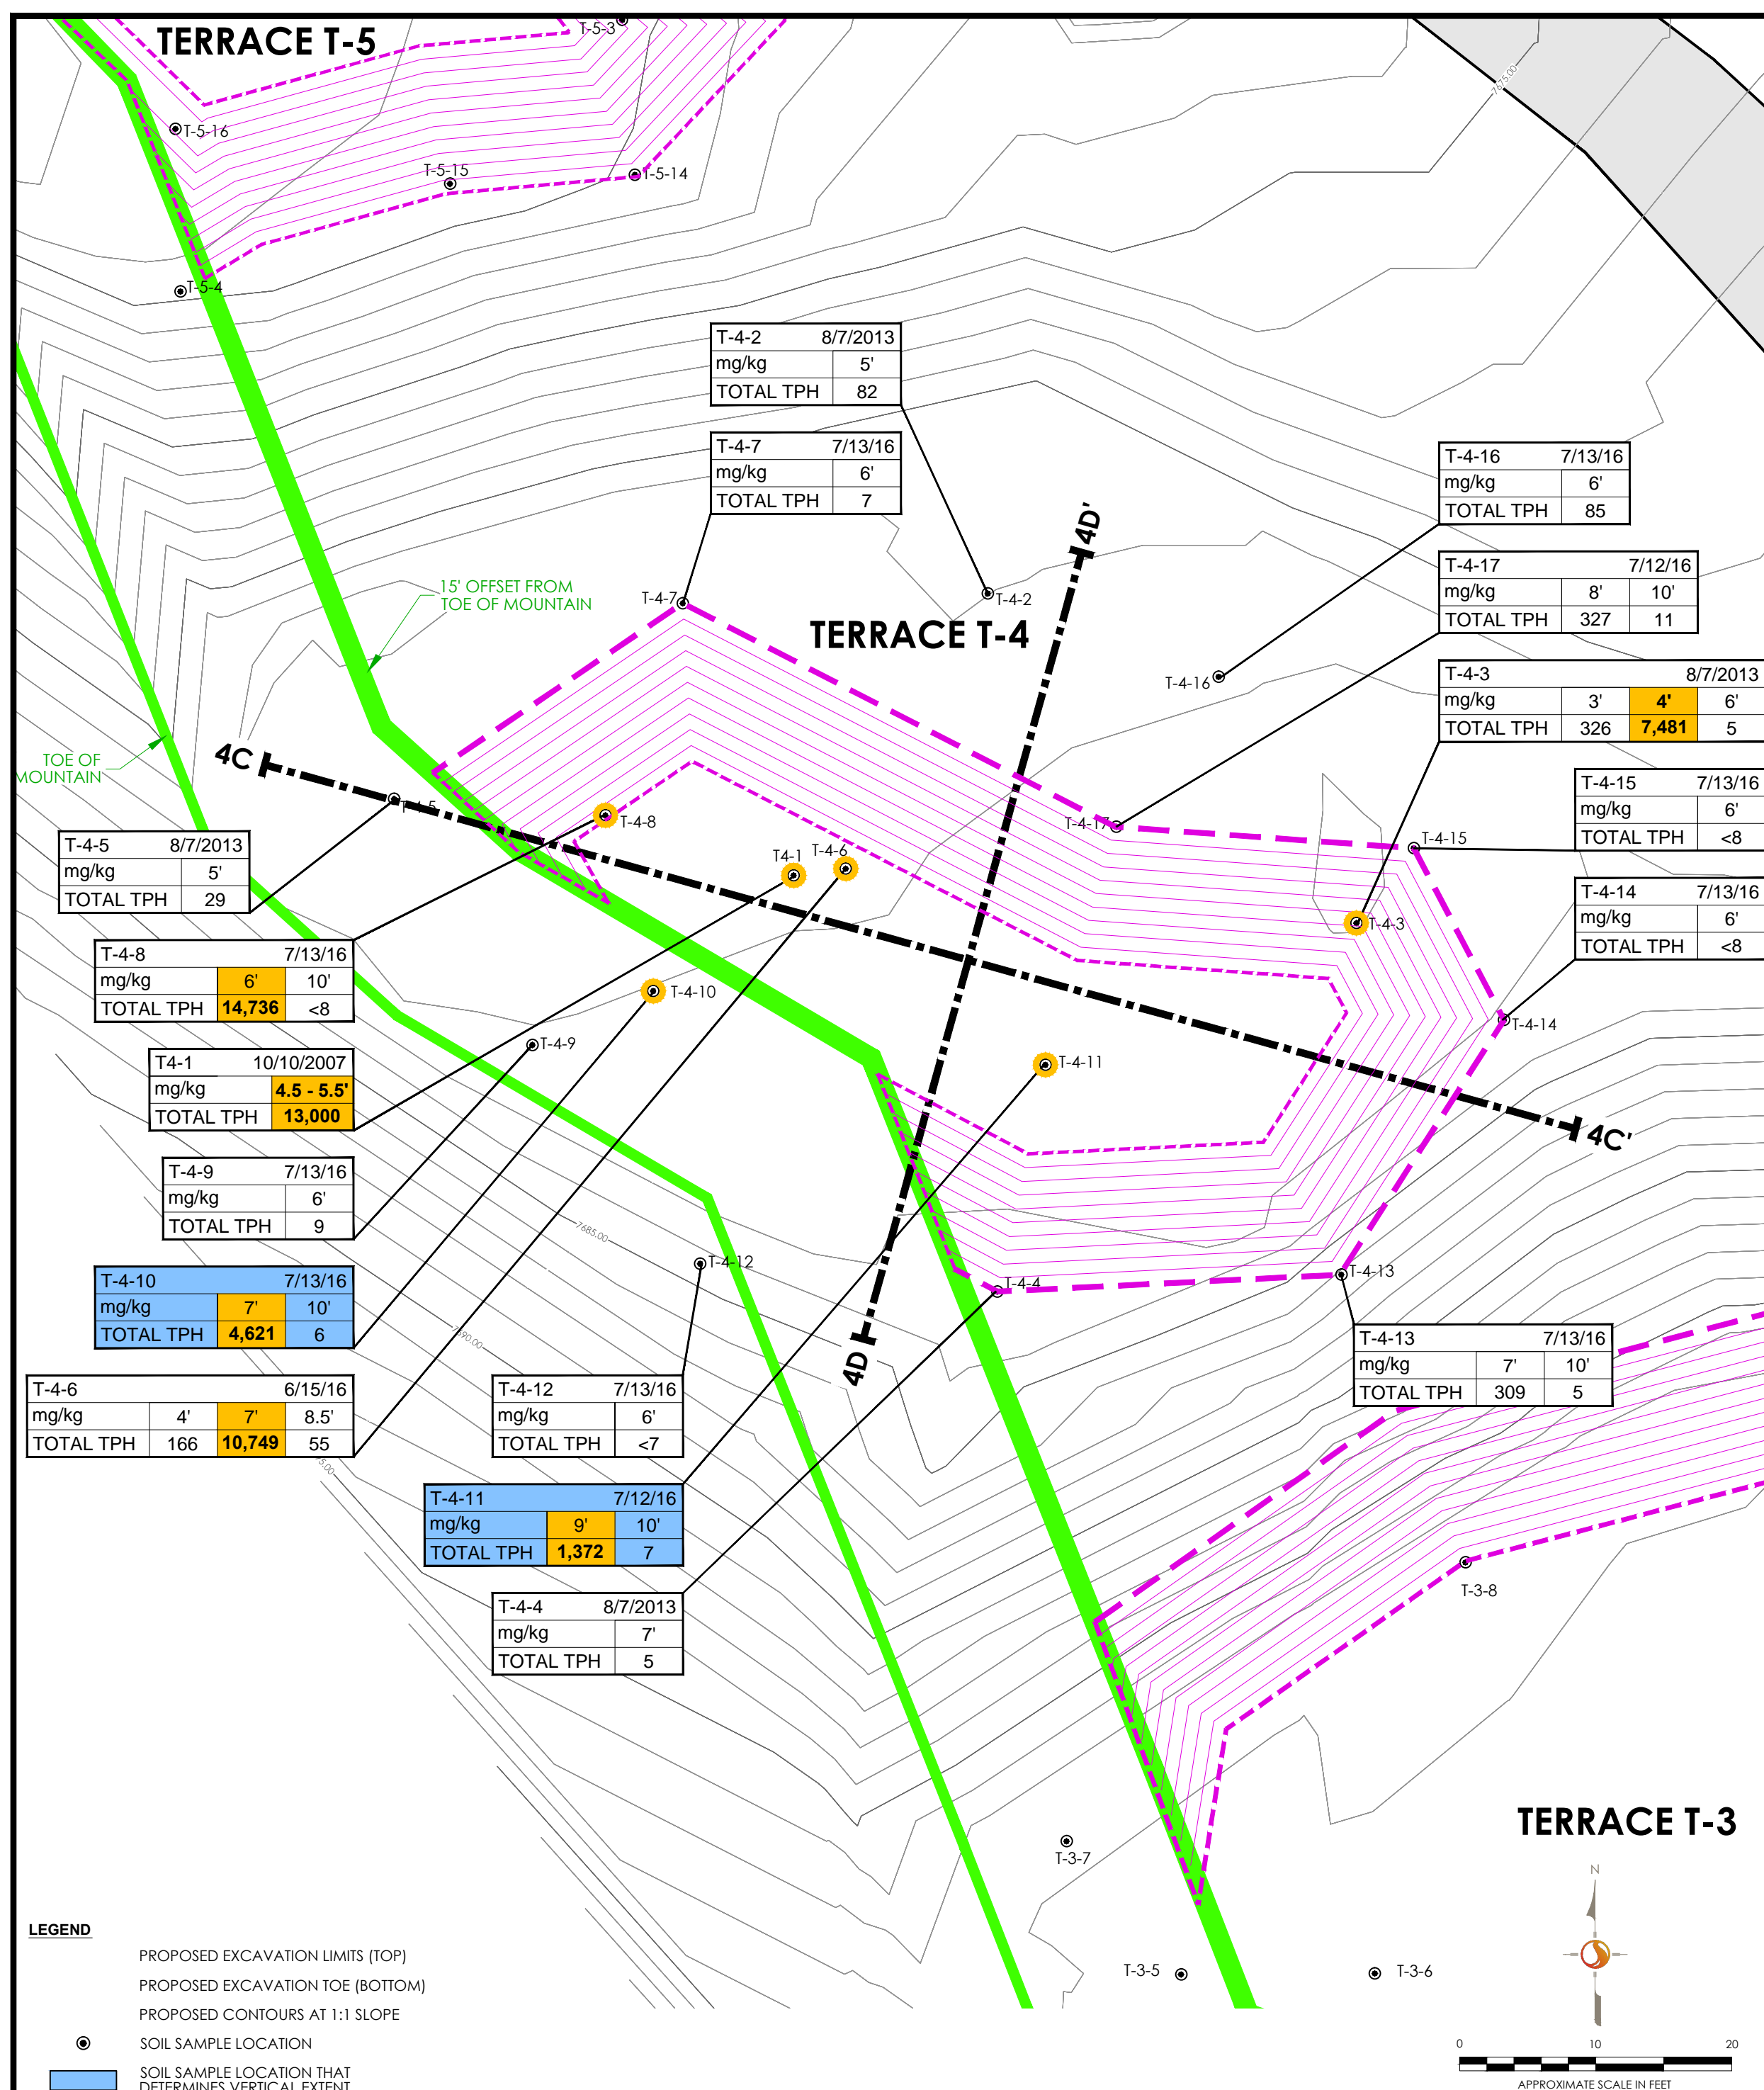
TERRACE T-5

T-5-3

T-5-16

T-5-15

T-5-14

T-5-4

7675.00

| T-4-2 | 8/7/2013 |
|---|---|
| mg/kg | 5' |
| TOTAL TPH | 82 |

| T-4-7 | 7/13/16 |
|---|---|
| mg/kg | 6' |
| TOTAL TPH | 7 |

| T-4-16 | 7/13/16 |
|---|---|
| mg/kg | 6' |
| TOTAL TPH | 85 |

| T-4-17 | | 7/12/16 |
|---|---|---|
| mg/kg | 8' | 10' |
| TOTAL TPH | 327 | 11 |

| T-4-3 | | | 8/7/2013 |
|---|---|---|---|
| mg/kg | 3' | 4' | 6' |
| TOTAL TPH | 326 | 7,481 | 5 |

4D'

15' OFFSET FROM TOE OF MOUNTAIN

T-4-7

T-4-2

TERRACE T-4

T-4-16

TOE OF MOUNTAIN

4C

T-4-5

T-4-8

T4-1

T-4-6

T-4-17

T-4-15

T-4-3

| T-4-15 | 7/13/16 |
|---|---|
| mg/kg | 6' |
| TOTAL TPH | <8 |

| T-4-14 | 7/13/16 |
|---|---|
| mg/kg | 6' |
| TOTAL TPH | <8 |

| T-4-5 | 8/7/2013 |
|---|---|
| mg/kg | 5' |
| TOTAL TPH | 29 |

| T-4-8 | | 7/13/16 |
|---|---|---|
| mg/kg | 6' | 10' |
| TOTAL TPH | 14,736 | <8 |

T-4-10

T-4-9

T-4-11

T-4-14

| T4-1 | 10/10/2007 |
|---|---|
| mg/kg | 4.5 - 5.5' |
| TOTAL TPH | 13,000 |

4C'

| T-4-9 | 7/13/16 |
|---|---|
| mg/kg | 6' |
| TOTAL TPH | 9 |

7685.00

T-4-12

T-4-4

T-4-13

| T-4-10 | | 7/13/16 |
|---|---|---|
| mg/kg | 7' | 10' |
| TOTAL TPH | 4,621 | 6 |

7690.00

4D

| T-4-13 | | 7/13/16 |
|---|---|---|
| mg/kg | 7' | 10' |
| TOTAL TPH | 309 | 5 |

| T-4-6 | | | 6/15/16 |
|---|---|---|---|
| mg/kg | 4' | 7' | 8.5' |
| TOTAL TPH | 166 | 10,749 | 55 |

| T-4-12 | 7/13/16 |
|---|---|
| mg/kg | 6' |
| TOTAL TPH | <7 |

| T-4-11 | | 7/12/16 |
|---|---|---|
| mg/kg | 9' | 10' |
| TOTAL TPH | 1,372 | 7 |

T-3-8

| T-4-4 | 8/7/2013 |
|---|---|
| mg/kg | 7' |
| TOTAL TPH | 5 |

TERRACE T-3

T-3-7

N

LEGEND

PROPOSED EXCAVATION LIMITS (TOP)

PROPOSED EXCAVATION TOE (BOTTOM)

PROPOSED CONTOURS AT 1:1 SLOPE

SOIL SAMPLE LOCATION

SOIL SAMPLE LOCATION THAT DETERMINES VERTICAL EXTENT

T-3-5

T-3-6

0 10 20

APPROXIMATE SCALE IN FEET